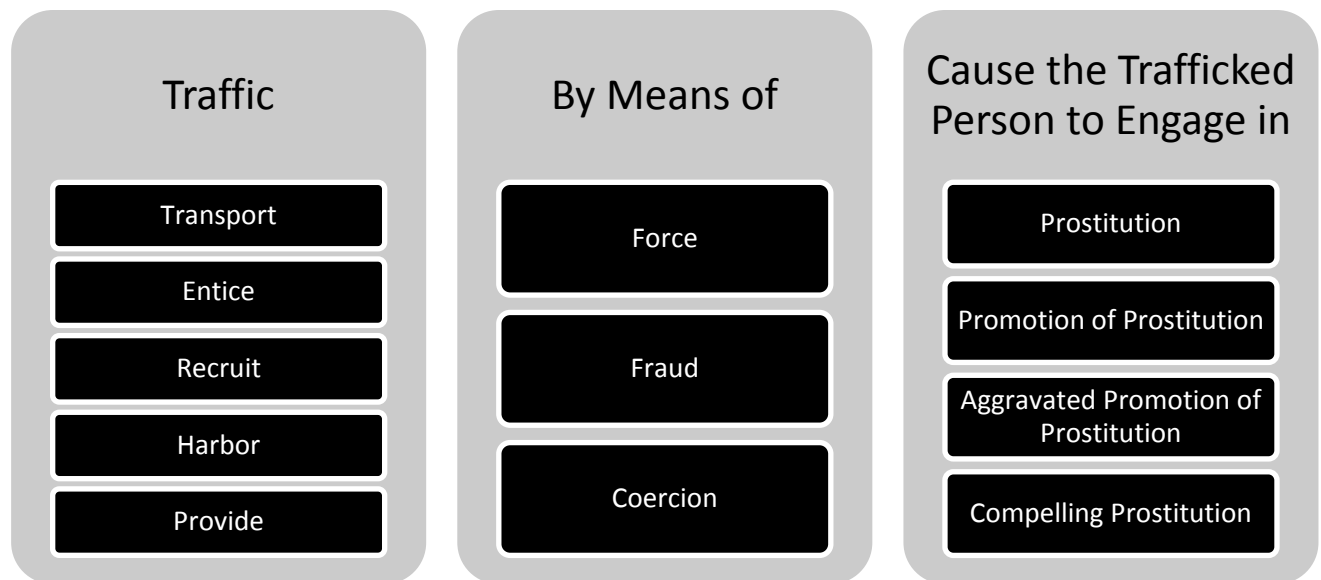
Traffic

Transport

Entice

Recruit

Harbor

Provide

By Means of

Force

Fraud

Coercion

Cause the Trafficked Person to Engage in

Prostitution

Promotion of Prostitution

Aggravated Promotion of Prostitution

Compelling Prostitution